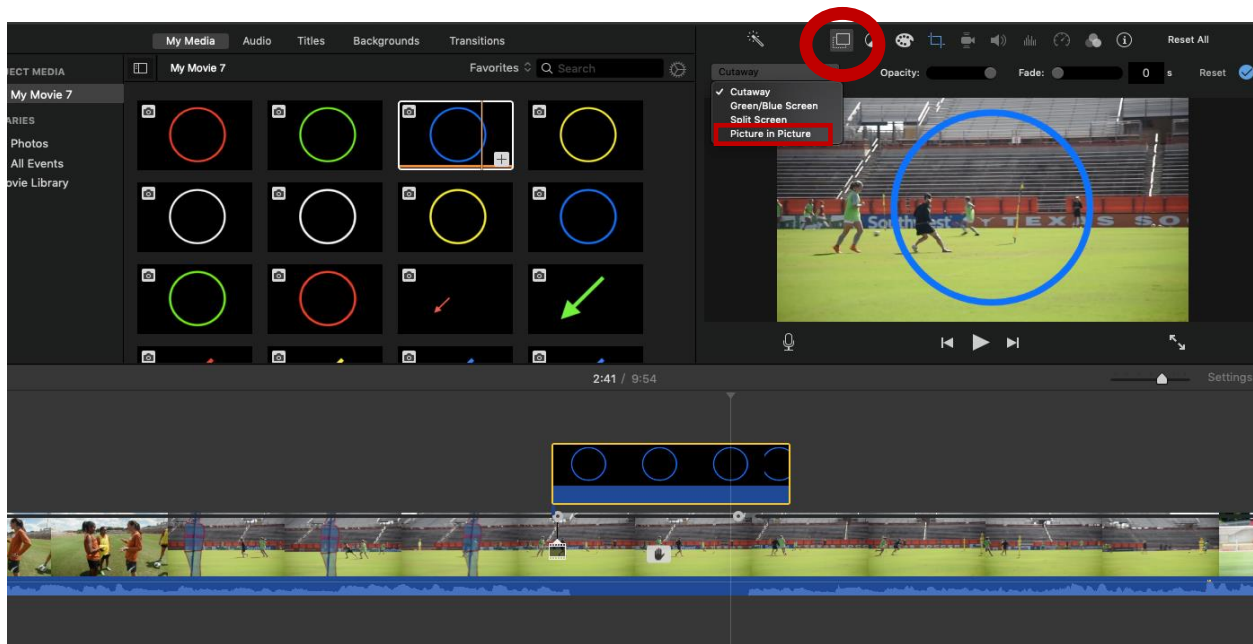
My Media Audio Titles Backgrounds Transitions

ECT MEDIA
My Movie 7
ARIES
Photos
All Events
ovie Library

My Movie 7
Favorites
Search

Reset All

Cutaway
Opacity:
Fade:
0 s
Reset

✓ Cutaway
Green/Blue Screen
Split Screen
Picture in Picture

2:41 / 9:54

Settings